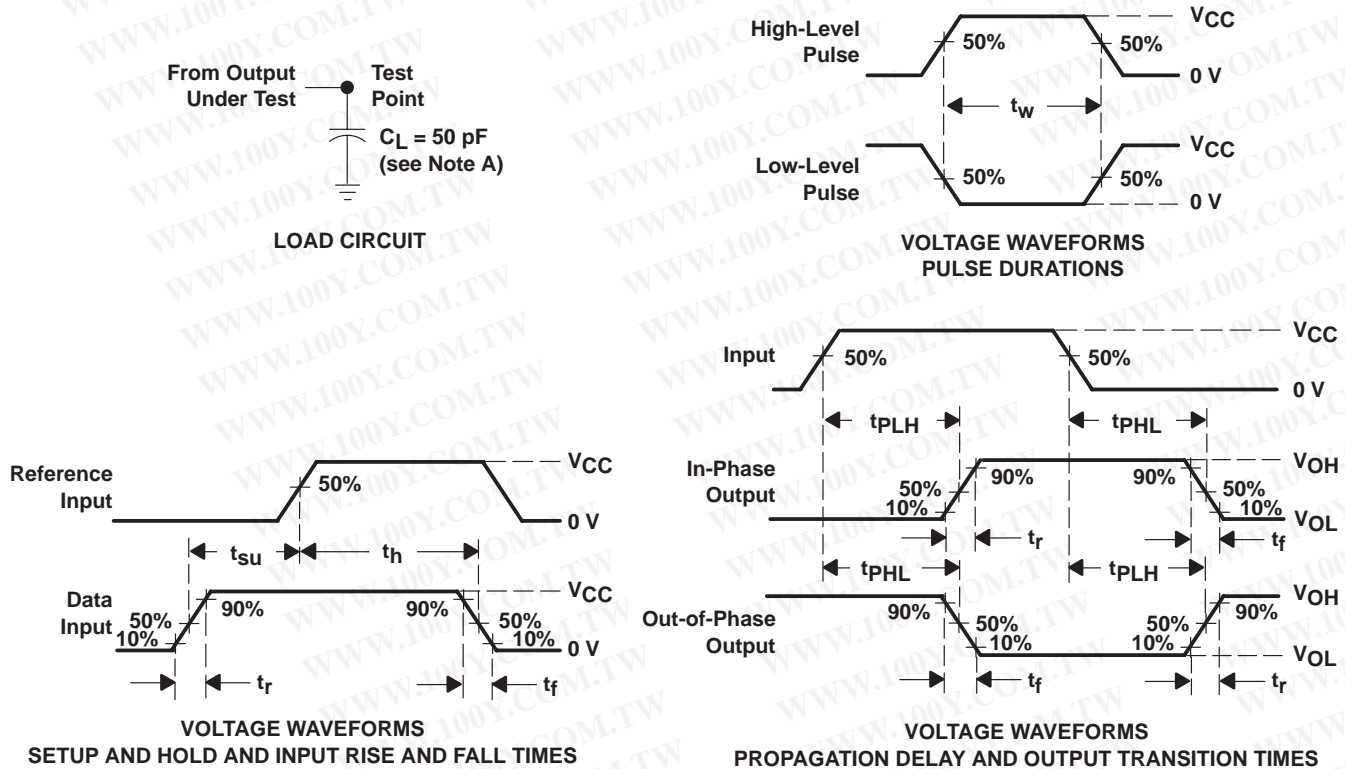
From Output Under Test

Test Point

$C_L$ = 50 pF (see Note A)

LOAD CIRCUIT

High-Level Pulse

50%

50%

$V_{CC}$

0 V

$t_w$

Low-Level Pulse

50%

50%

$V_{CC}$

0 V

VOLTAGE WAVEFORMS
PULSE DURATIONS

Reference Input

50%

$V_{CC}$

0 V

$t_{su}$

$t_h$

Data Input

50%

10%

90%

90%

50%

10%

$V_{CC}$

0 V

$t_r$

$t_f$

VOLTAGE WAVEFORMS
SETUP AND HOLD AND INPUT RISE AND FALL TIMES

Input

50%

50%

$V_{CC}$

0 V

$t_{PLH}$

$t_{PHL}$

In-Phase Output

50%

10%

90%

90%

50%

10%

$V_{OH}$

$V_{OL}$

$t_r$

$t_f$

$t_{PHL}$

$t_{PLH}$

Out-of-Phase Output

90%

50%

10%

50%

10%

90%

$V_{OH}$

$V_{OL}$

$t_f$

$t_r$

VOLTAGE WAVEFORMS
PROPAGATION DELAY AND OUTPUT TRANSITION TIMES

WWW.100Y.COM.TW